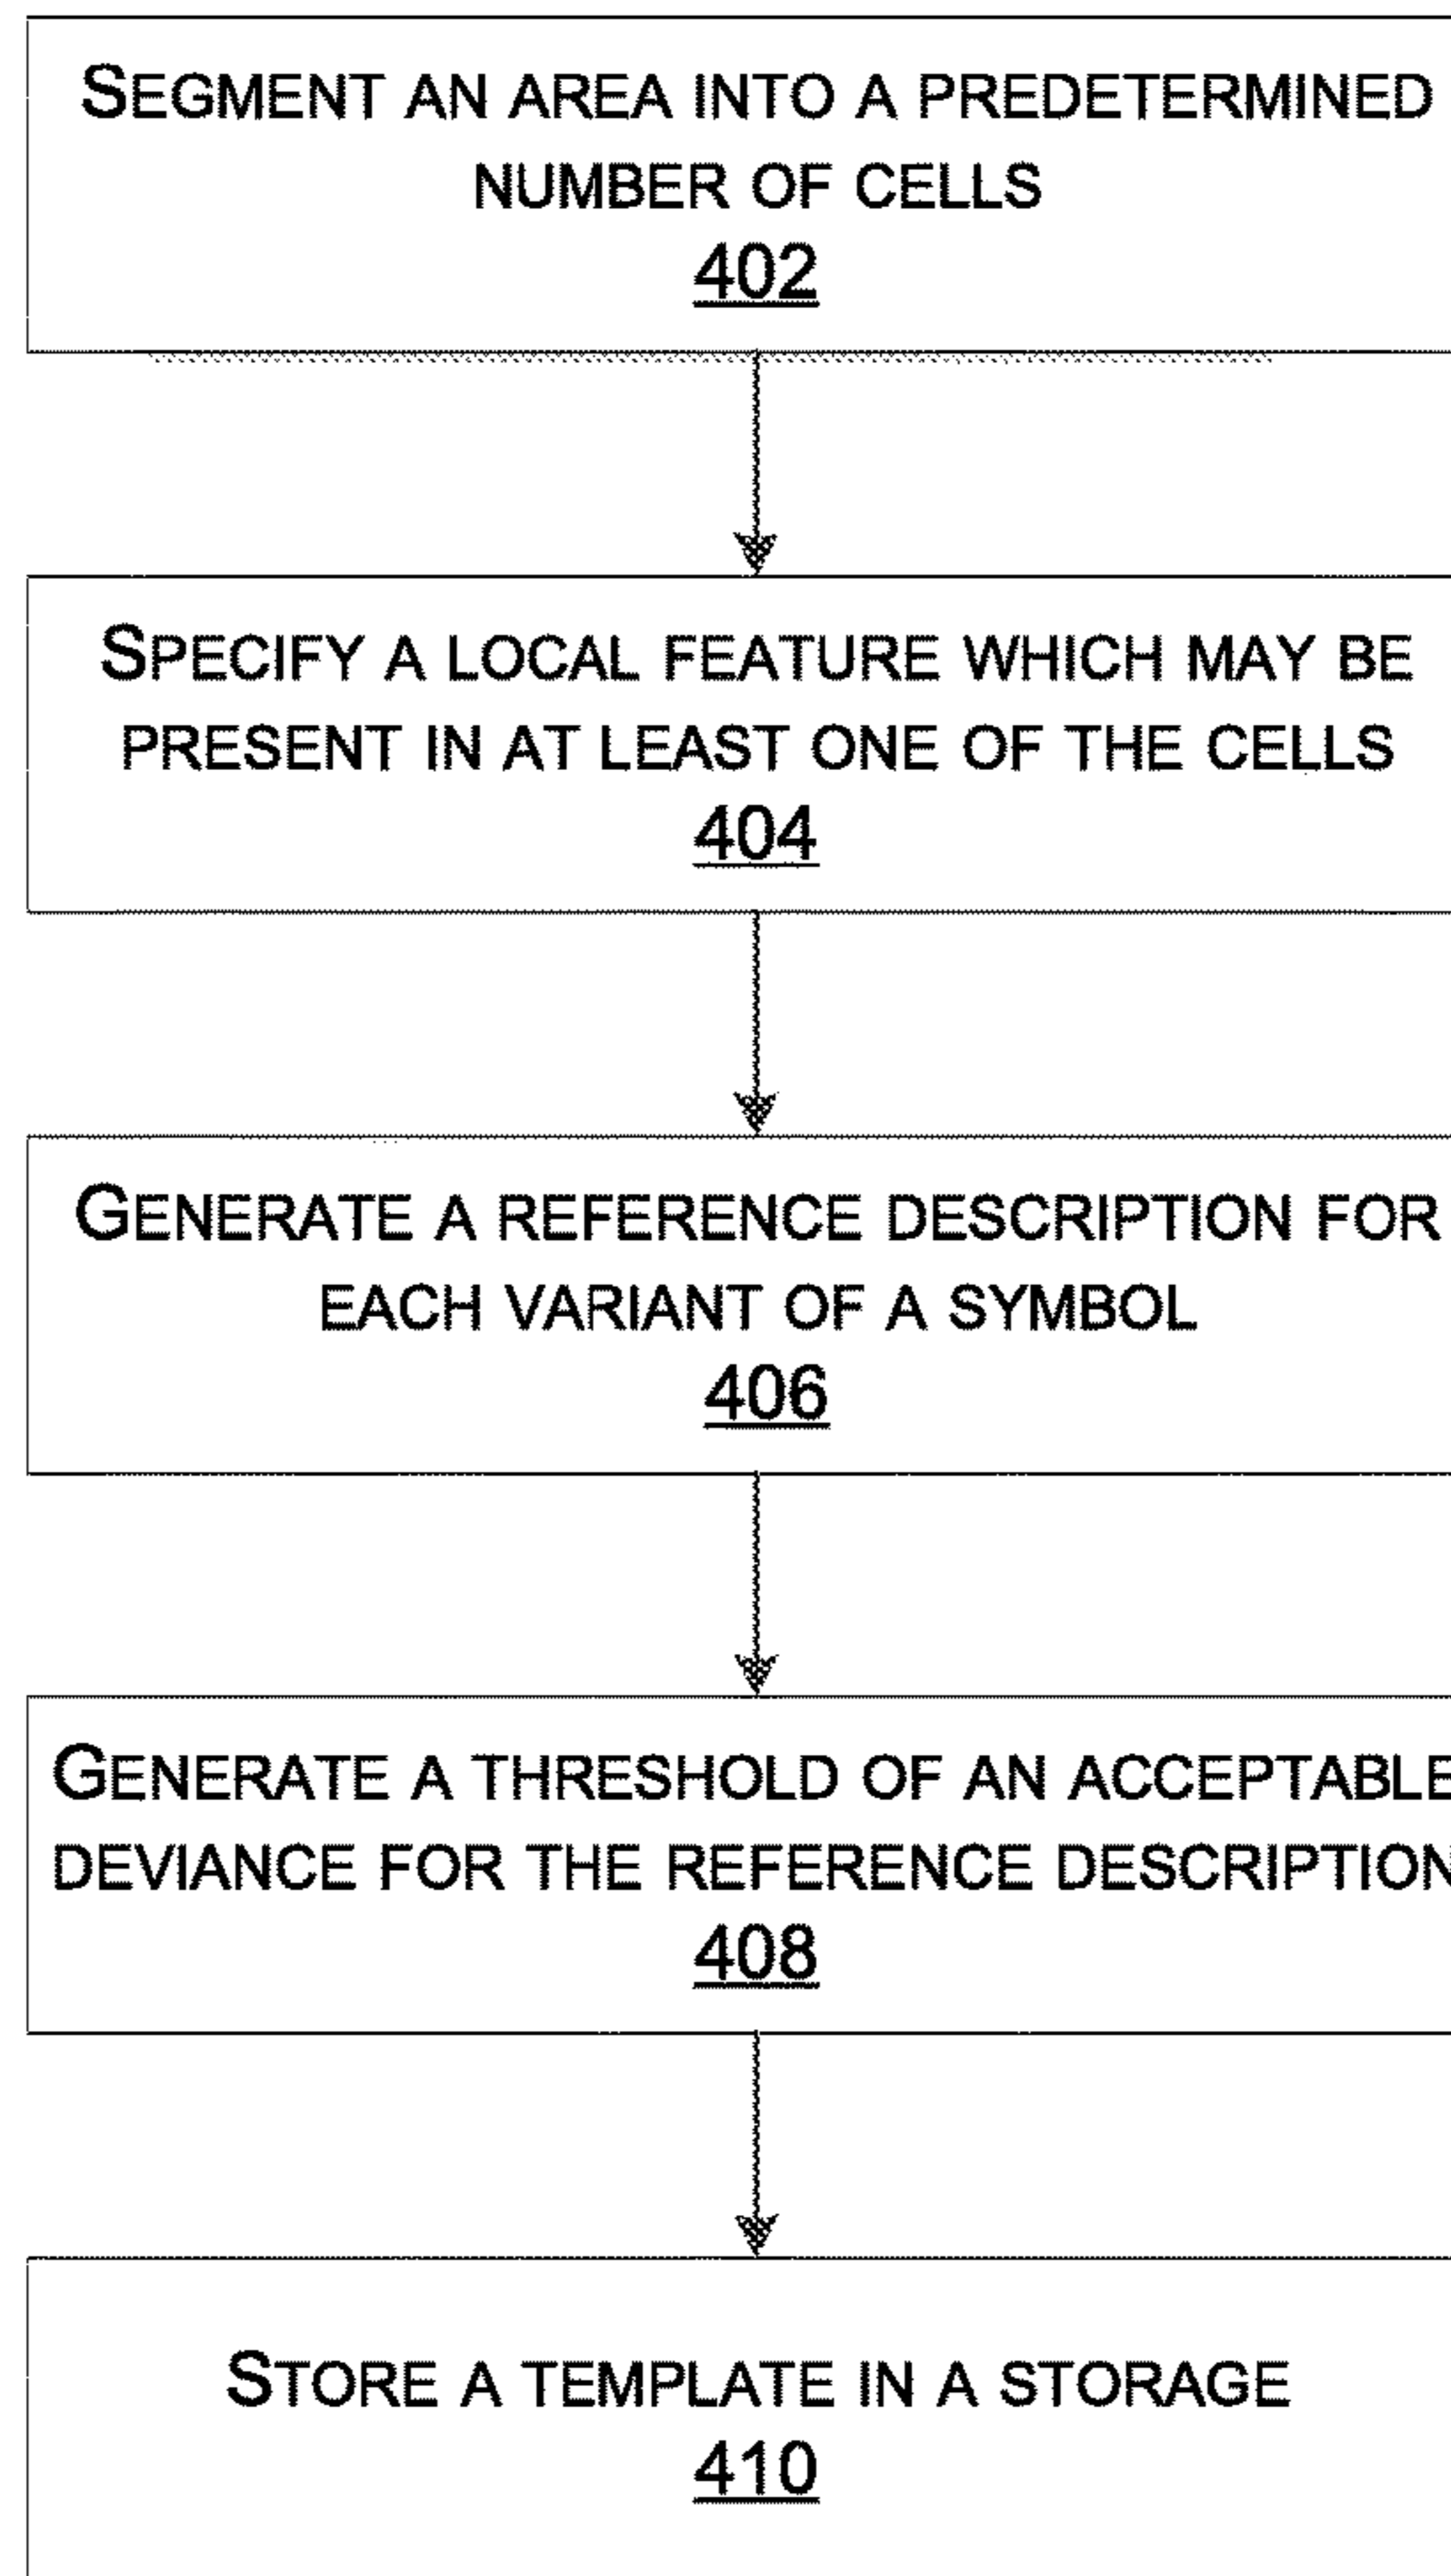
SEGMENT AN AREA INTO A PREDETERMINED NUMBER OF CELLS
402

SPECIFY A LOCAL FEATURE WHICH MAY BE PRESENT IN AT LEAST ONE OF THE CELLS
404

GENERATE A REFERENCE DESCRIPTION FOR EACH VARIANT OF A SYMBOL
406

GENERATE A THRESHOLD OF AN ACCEPTABLE DEVIANCE FOR THE REFERENCE DESCRIPTION
408

STORE A TEMPLATE IN A STORAGE
410